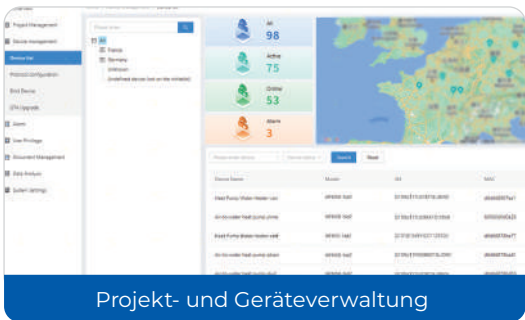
Project Management
Device Management
Device list
Protocol Configuration
Bind Device
OTA Upgrade
Alarm
User Privilege
Document Management
Data Analysis
System Settings

All
France
Germany
Unknown

All
98
Active
75
Online
53
Alarm
3

Search
Reset

Device Name
Model
MAC

Projekt- und Geräteverwaltung